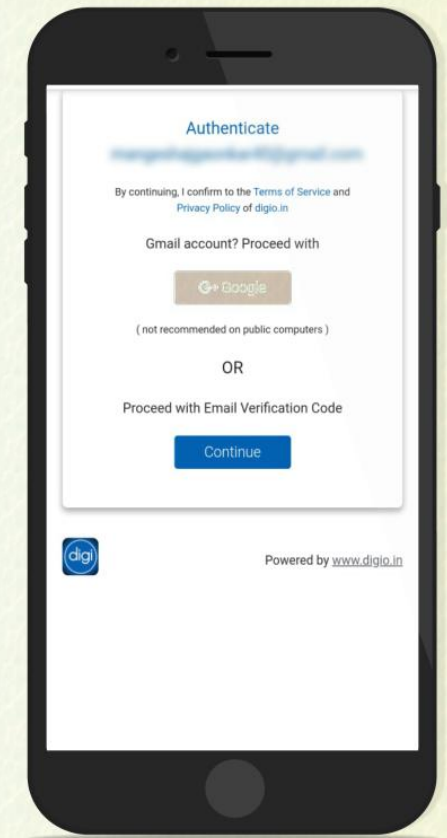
Authenticate

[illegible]

By continuing, I confirm to the Terms of Service and Privacy Policy of digio.in

Gmail account? Proceed with

G+ Google

( not recommended on public computers )

OR

Proceed with Email Verification Code

Continue

digi

Powered by www.digio.in